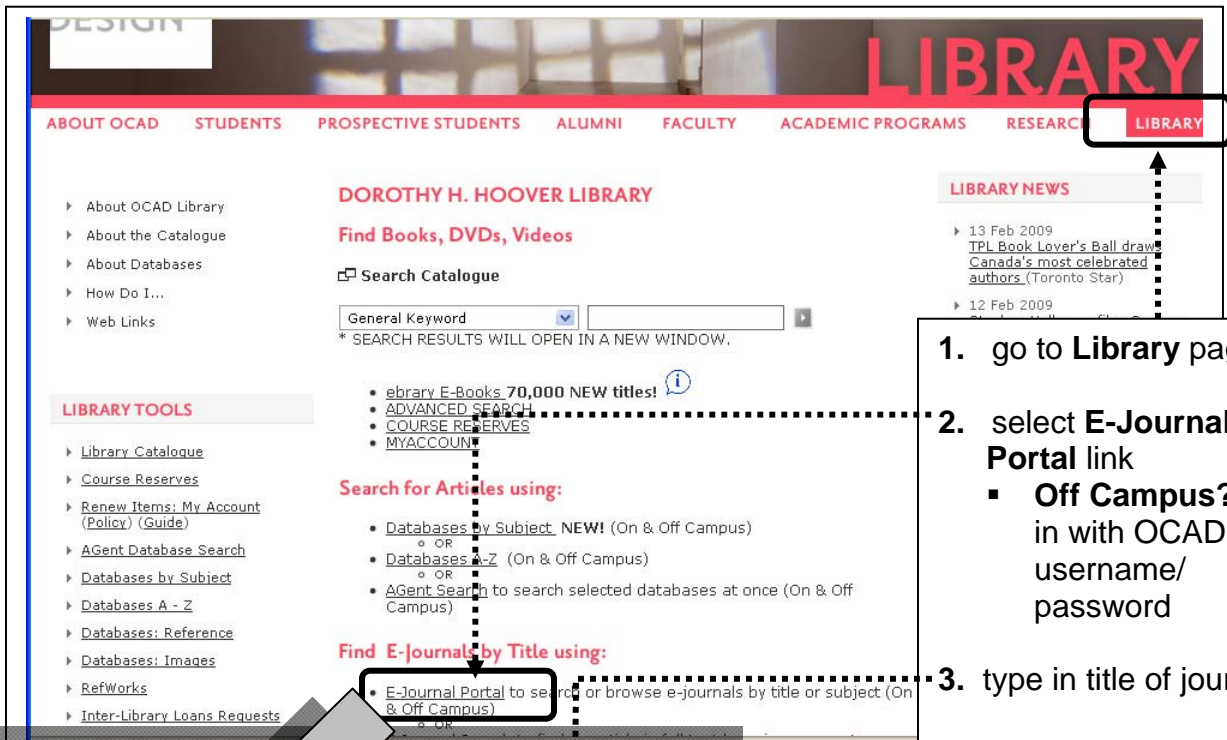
DESIGN

LIBRARY

ABOUT OCAD STUDENTS PROSPECTIVE STUDENTS ALUMNI FACULTY ACADEMIC PROGRAMS RESEARC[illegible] LIBRARY

- About OCAD Library
- About the Catalogue
- About Databases
- How Do I...
- Web Links

LIBRARY TOOLS

- Library Catalogue
- Course Reserves
- Renew Items: My Account (Policy) (Guide)
- AGent Database Search
- Databases by Subject
- Databases A - Z
- Databases: Reference
- Databases: Images
- RefWorks
- Inter-Library Loans Requests

DOROTHY H. HOOVER LIBRARY

Find Books, DVDs, Videos

Search Catalogue

General Keyword

* SEARCH RESULTS WILL OPEN IN A NEW WINDOW.

- ebrary E-Books 70,000 NEW titles!
- ADVANCED SEARCH
- COURSE RESERVES
- MYACCOUNT

Search for Articles using:

- Databases by Subject NEW! (On & Off Campus)
  - OR
- Databases A-Z (On & Off Campus)
  - OR
- AGent Search to search selected databases at once (On & Off Campus)

Find E-Journals by Title using:

- E-Journal Portal to search or browse e-journals by title or subject (On & Off Campus)
  - OR

LIBRARY NEWS

- 13 Feb 2009
TPL Book Lover's Ball draws Canada's most celebrated authors (Toronto Star)
- 12 Feb 2009
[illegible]

1. go to Library pa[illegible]

2. select E-Journa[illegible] Portal link
   - Off Campus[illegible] in with OCAD username/ password

3. type in title of jou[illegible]